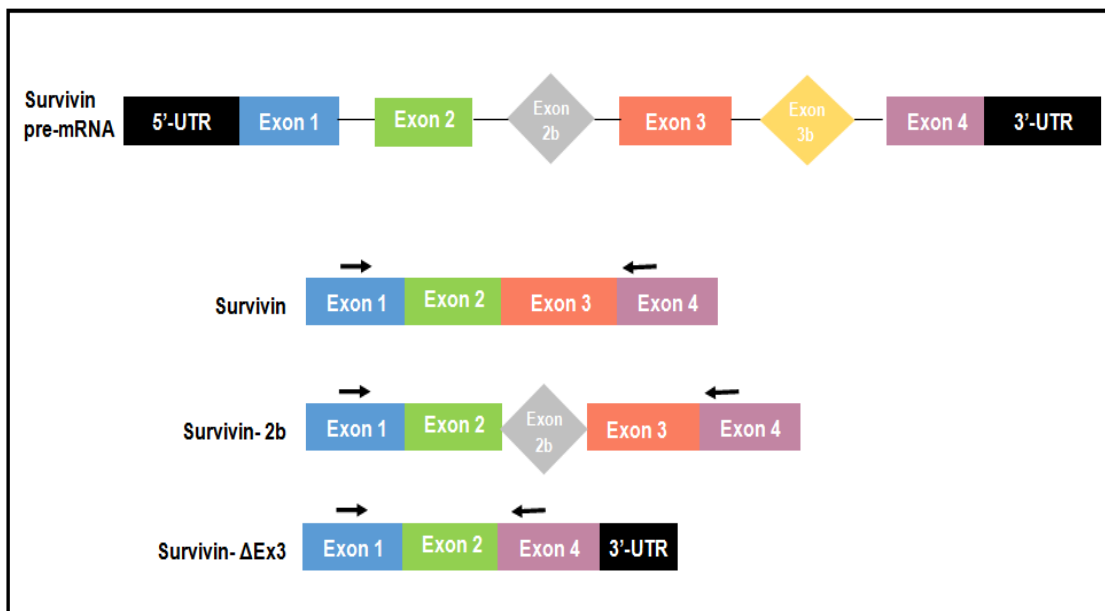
Survivin pre-mRNA

5'-UTR Exon 1 Exon 2 Exon 2b Exon 3 Exon 3b Exon 4 3'-UTR

Survivin Exon 1 Exon 2 Exon 3 Exon 4

Survivin- 2b Exon 1 Exon 2 Exon 2b Exon 3 Exon 4

Survivin- ΔEx3 Exon 1 Exon 2 Exon 4 3'-UTR